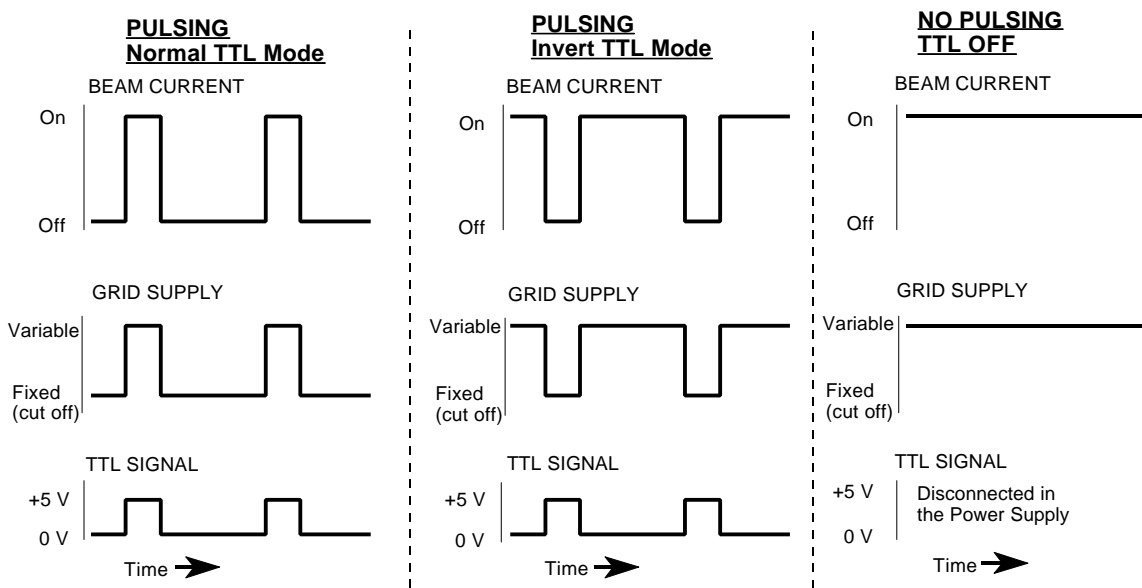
PULSING
Normal TTL Mode

BEAM CURRENT

On

Off

GRID SUPPLY

Variable

Fixed
(cut off)

TTL SIGNAL

+5 V

0 V

Time

PULSING
Invert TTL Mode

BEAM CURRENT

On

Off

GRID SUPPLY

Variable

Fixed
(cut off)

TTL SIGNAL

+5 V

0 V

Time

NO PULSING
TTL OFF

BEAM CURRENT

On

Off

GRID SUPPLY

Variable

Fixed
(cut off)

TTL SIGNAL

+5 V

0 V

Disconnected in the Power Supply

Time